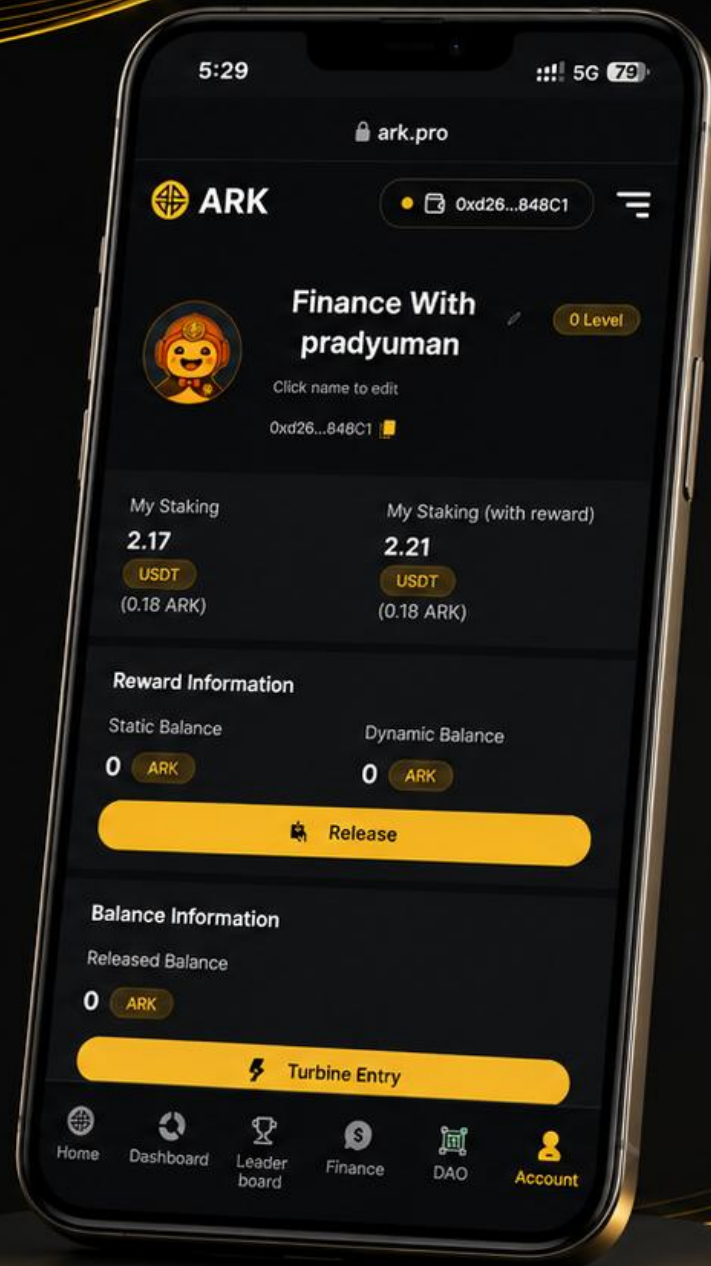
5:29

5G 79

ark.pro

ARK

0xd26...848C1

Finance With pradyuman

0 Level

Click name to edit

0xd26...848C1

My Staking
2.17
USDT
(0.18 ARK)

My Staking (with reward)
2.21
USDT
(0.18 ARK)

Reward Information

Static Balance
0 ARK

Dynamic Balance
0 ARK

Release

Balance Information

Released Balance
0 ARK

Turbine Entry

Home
Dashboard
Leader board
Finance
DAO
Account